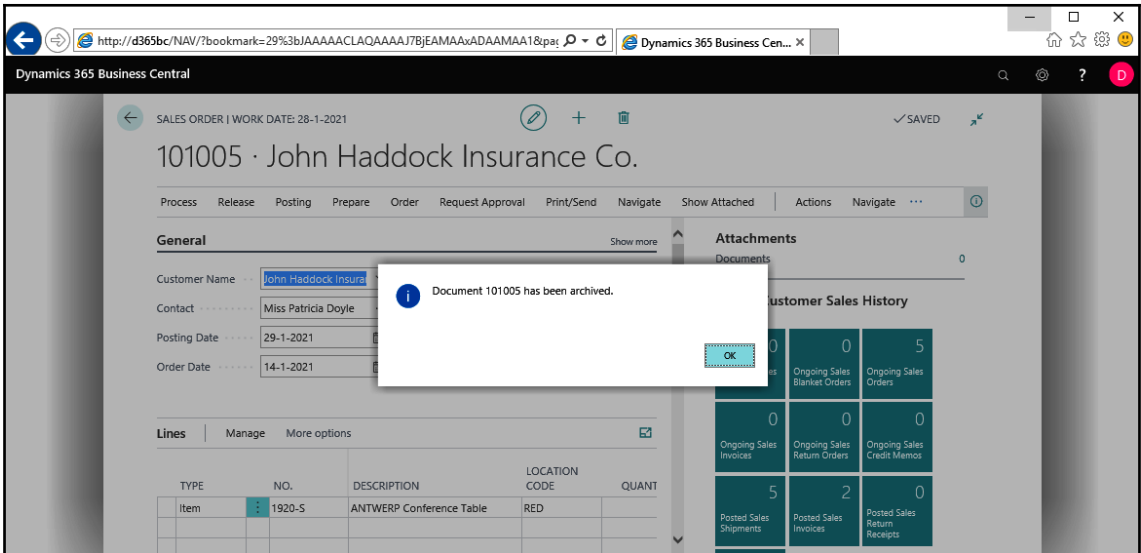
http://d365bc/NAV/?bookmark=29%3bJAAAAACLAQAAAAJ7BjEAMAAxADAAMAA1&pa

Dynamics 365 Business Cen...

Dynamics 365 Business Central

D

SALES ORDER | WORK DATE: 28-1-2021

✓SAVED

101005 · John Haddock Insurance Co.

Process Release Posting Prepare Order Request Approval Print/Send Navigate Show Attached Actions Navigate ···

General

Show more

Customer Name John Haddock Insura

Contact Miss Patricia Doyle

Posting Date 29-1-2021

Order Date 14-1-2021

Document 101005 has been archived.

OK

Attachments

Documents 0

Customer Sales History

0

es

0
Ongoing Sales Blanket Orders

5
Ongoing Sales Orders

0
Ongoing Sales Invoices

0
Ongoing Sales Return Orders

0
Ongoing Sales Credit Memos

5
Posted Sales Shipments

2
Posted Sales Invoices

0
Posted Sales Return Receipts

Lines Manage More options

| TYPE | NO. | DESCRIPTION | LOCATION CODE | QUANT |
|---|---|---|---|---|
| Item | 1920-S | ANTWERP Conference Table | RED | |